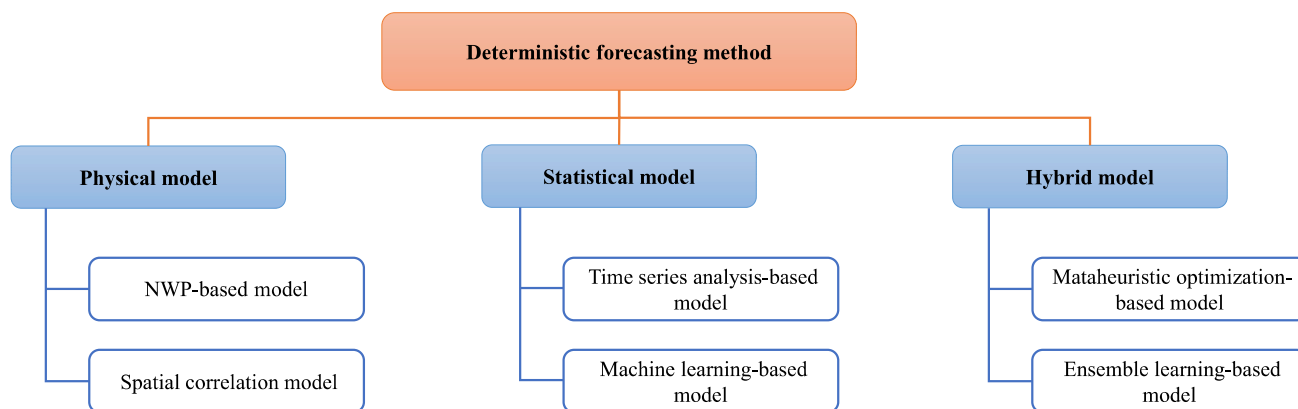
Deterministic forecasting method

Physical model

NWP-based model

Spatial correlation model

Statistical model

Time series analysis-based model

Machine learning-based model

Hybrid model

Mataheuristic optimization-based model

Ensemble learning-based model